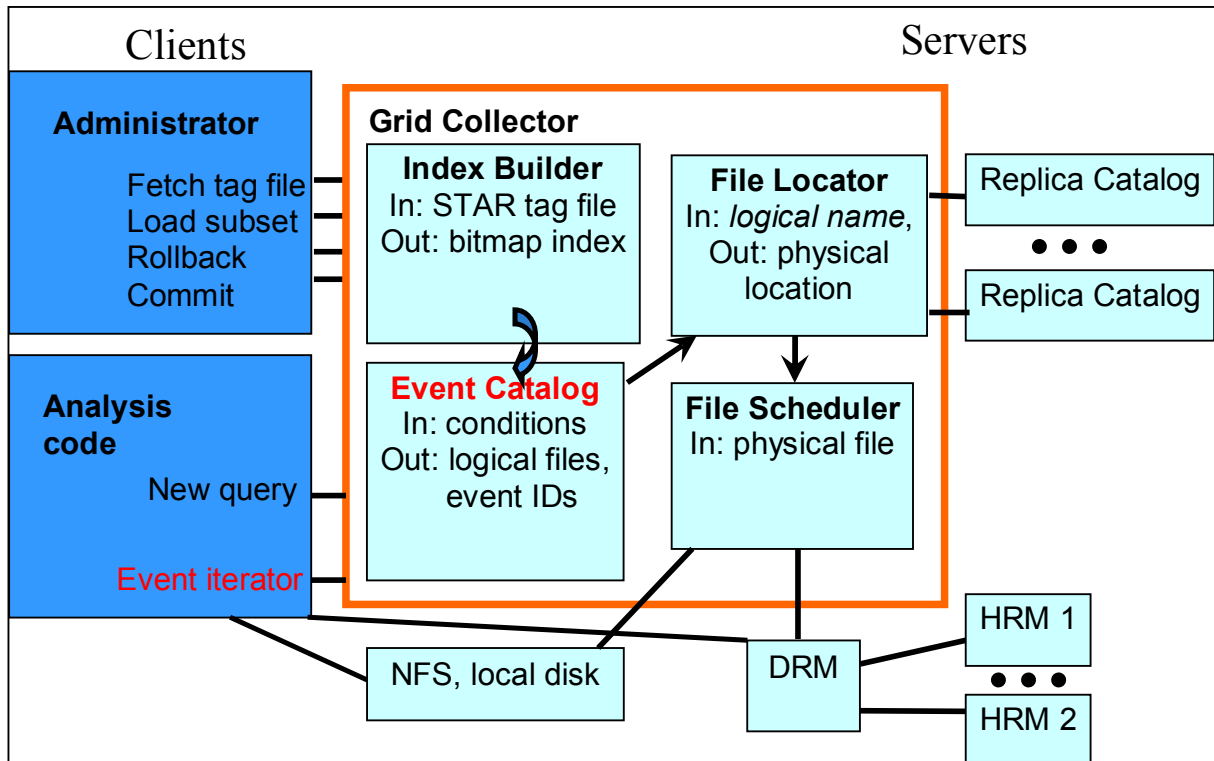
Clients

Servers

Administrator

Fetch tag file
Load subset
Rollback
Commit

Analysis code

New query

Event iterator

Grid Collector

Index Builder
In: STAR tag file
Out: bitmap index

Event Catalog
In: conditions
Out: logical files, event IDs

File Locator
In: *logical name*,
Out: physical location

File Scheduler
In: physical file

Replica Catalog

• • •

Replica Catalog

NFS, local disk

DRM

HRM 1

• • •

HRM 2